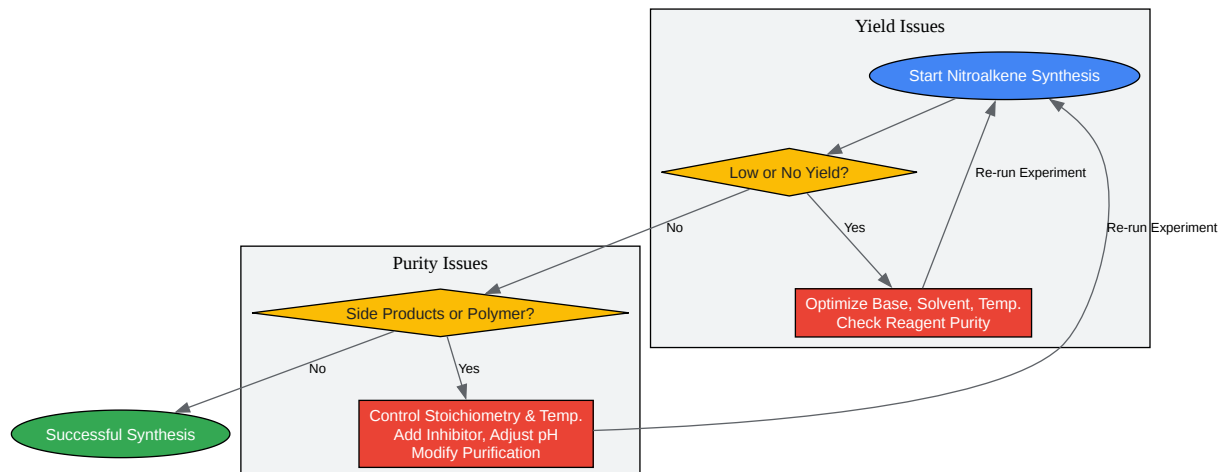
Yield Issues

Start Nitroalkene Synthesis

Low or No Yield?

Re-run Experiment

Yes

No

Optimize Base, Solvent, Temp.
Check Reagent Purity

Re-run Experiment

Purity Issues

Side Products or Polymer?

No

Yes

Successful Synthesis

Control Stoichiometry & Temp.
Add Inhibitor, Adjust pH
Modify Purification